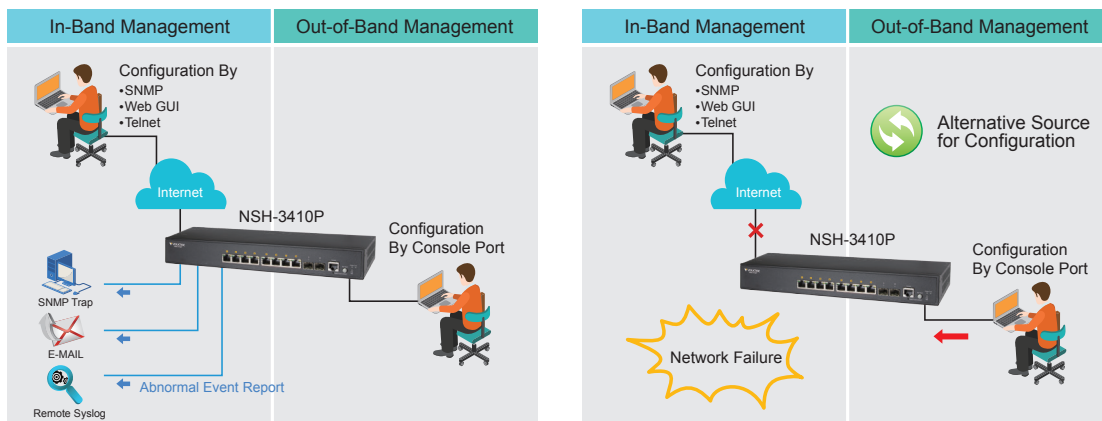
In-Band Management

Out-of-Band Management

Configuration By
•SNMP
•Web GUI
•Telnet

Internet

NSH-3410P

Configuration By Console Port

SNMP Trap

E-MAIL

Remote Syslog

Abnormal Event Report

In-Band Management

Out-of-Band Management

Configuration By
•SNMP
•Web GUI
•Telnet

Alternative Source for Configuration

Internet

NSH-3410P

Configuration By Console Port

Network Failure